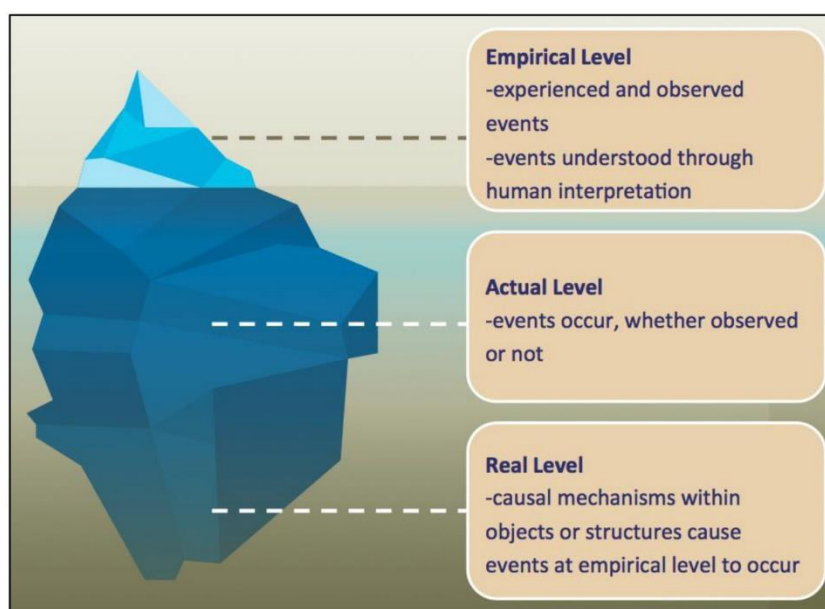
Empirical Level
-experienced and observed events
-events understood through human interpretation

Actual Level
-events occur, whether observed or not

Real Level
-causal mechanisms within objects or structures cause events at empirical level to occur